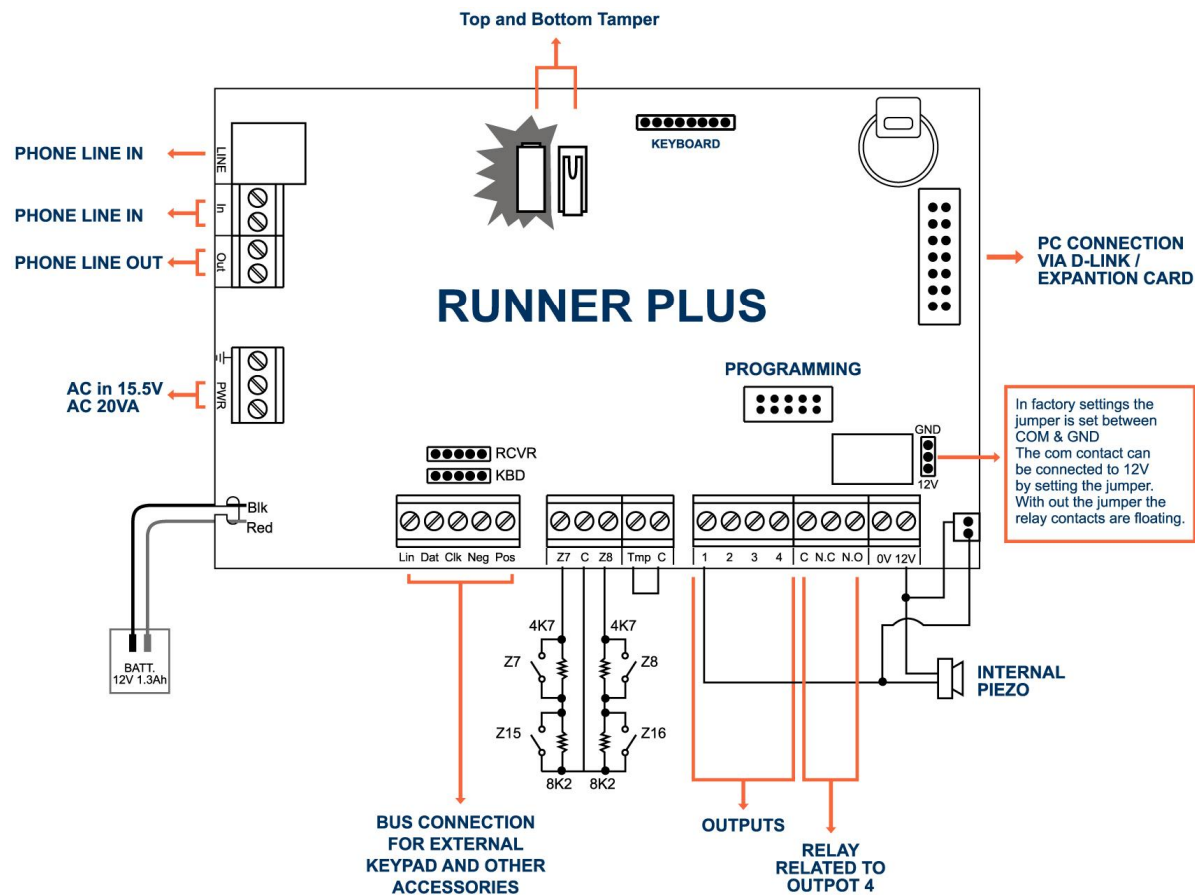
Top and Bottom Tamper

KEYBOARD

PHONE LINE IN

LINE

PHONE LINE IN

In

PHONE LINE OUT

Out

PC CONNECTION VIA D-LINK / EXPANTION CARD

RUNNER PLUS

PROGRAMMING

AC in 15.5V AC 20VA

PWR

In factory settings the jumper is set between COM & GND The com contact can be connected to 12V by setting the jumper. With out the jumper the relay contacts are floating.

GND

12V

RCVR

KBD

Blk

Red

Lin Dat Clk Neg Pos

Z7 C Z8 Tmp C

1 2 3 4 C N.C N.O 0V 12V

BATT. 12V 1.3Ah

4K7

4K7

Z7

Z8

Z15

Z16

8K2

8K2

INTERNAL PIEZO

BUS CONNECTION FOR EXTERNAL KEYPAD AND OTHER ACCESSORIES

OUTPUTS

RELAY RELATED TO OUTPOT 4